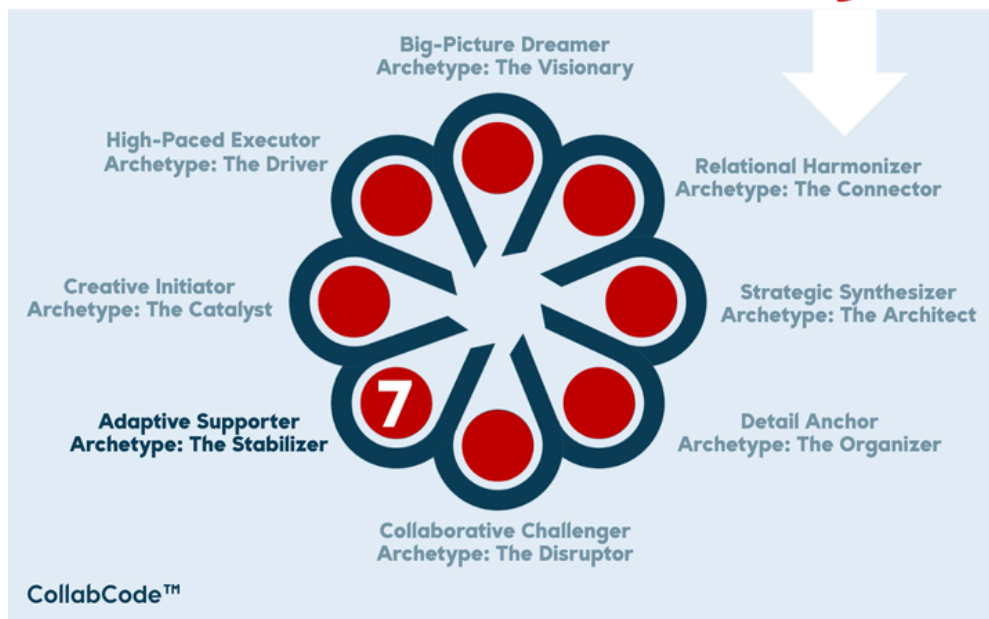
Big-Picture Dreamer
Archetype: The Visionary

High-Paced Executor
Archetype: The Driver

Relational Harmonizer
Archetype: The Connector

Creative Initiator
Archetype: The Catalyst

Strategic Synthesizer
Archetype: The Architect

7

Adaptive Supporter
Archetype: The Stabilizer

Detail Anchor
Archetype: The Organizer

Collaborative Challenger
Archetype: The Disruptor

CollabCode™